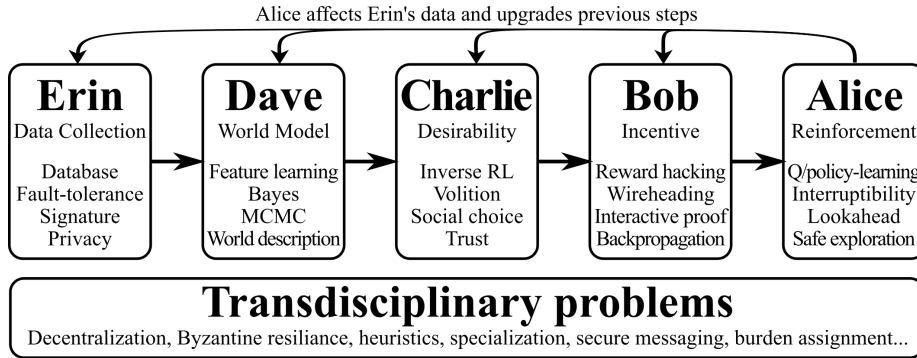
Alice affects Erin's data and upgrades previous steps

**Erin**
Data Collection

Database
Fault-tolerance
Signature
Privacy

**Dave**
World Model

Feature learning
Bayes
MCMC
World description

**Charlie**
Desirability

Inverse RL
Volition
Social choice
Trust

**Bob**
Incentive

Reward hacking
Wireheading
Interactive proof
Backpropagation

**Alice**
Reinforcement

Q/policy-learning
Interruptibility
Lookahead
Safe exploration

**Transdisciplinary problems**
Decentralization, Byzantine resiliance, heuristics, specialization, secure messaging, burden assignment...